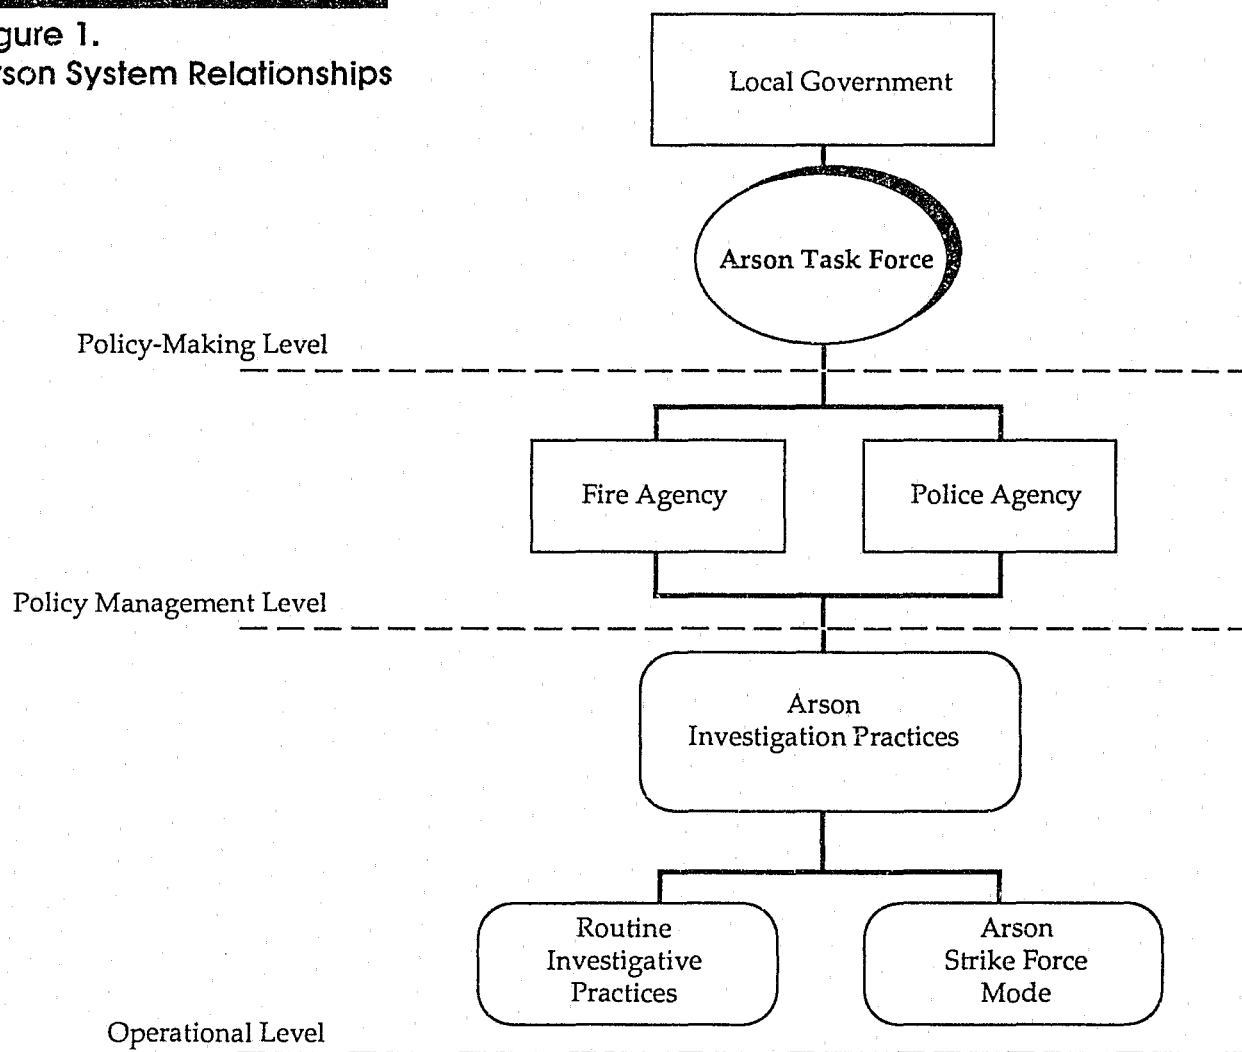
gure 1.
rson System Relationships

Local Government

Arson Task Force

Policy-Making Level

Fire Agency

Police Agency

Policy Management Level

Arson Investigation Practices

Routine Investigative Practices

Arson Strike Force Mode

Operational Level